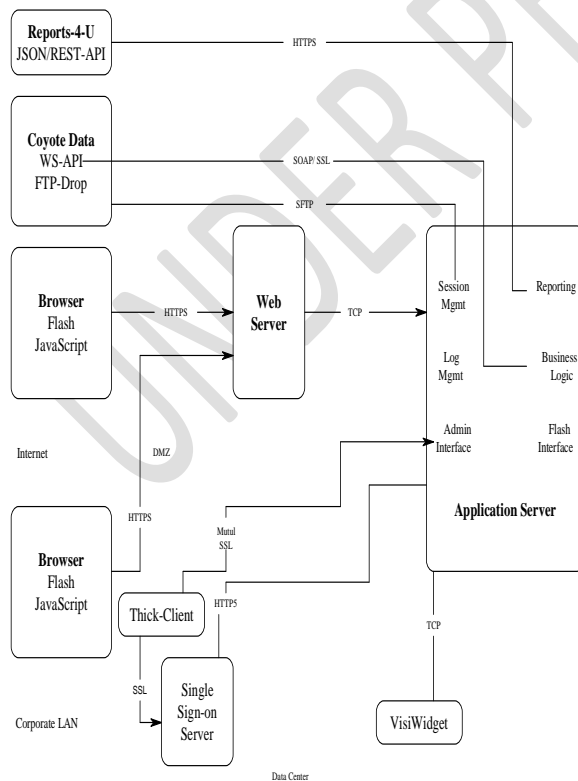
Reports-4-U
JSON/REST-API

HTTPS

Coyote Data
WS-API
FTP-Drop

SOAP/ SSL

SFTP

Browser
Flash
JavaScript

HTTPS

Web Server

TCP

Session Mgmt

Reporting

Log Mgmt

Business Logic

Admin Interface

Flash Interface

Internet

DMZ

HTTPS

Mutul SSL

Application Server

Browser
Flash
JavaScript

Thick-Client

HTTPS

TCP

SSL

Single Sign-on Server

Corporate LAN

VisiWidget

Data Center

UNDER PR